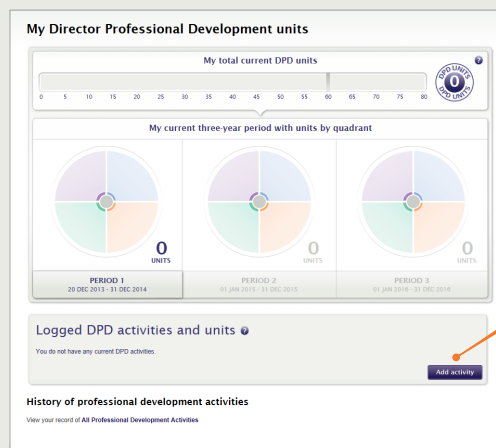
My Director Professional Development units

My total current DPD units

0 5 10 15 20 25 30 35 40 45 50 55 60 65 70 75 80

DPD UNITS 0 DPD UNITS

My current three-year period with units by quadrant

0 UNITS

0 UNITS

0 UNITS

PERIOD 1
20 DEC 2013 - 31 DEC 2014

PERIOD 2
01 JAN 2015 - 31 DEC 2015

PERIOD 3
01 JAN 2016 - 31 DEC 2016

Logged DPD activities and units

You do not have any current DPD activities.

Add activity

History of professional development activities

View your record of All Professional Development Activities